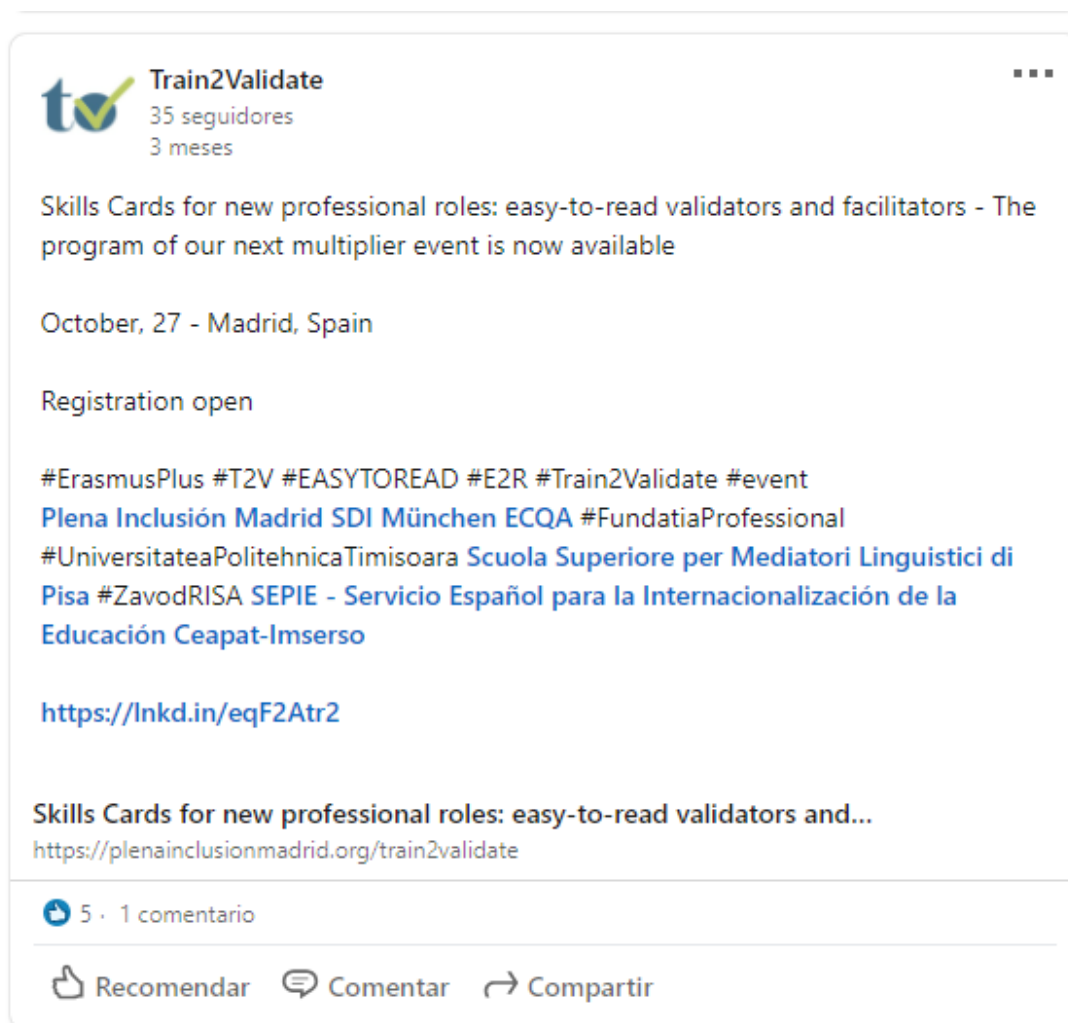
Train2Validate
35 seguidores
3 meses

Skills Cards for new professional roles: easy-to-read validators and facilitators - The program of our next multiplier event is now available

October, 27 - Madrid, Spain

Registration open

#ErasmusPlus #T2V #EASYTOREAD #E2R #Train2Validate #event
Plena Inclusión Madrid SDI München ECQA #FundatiaProfessional #UniversitateaPolitehnicaTimisoara Scuola Superiore per Mediatori Linguistici di Pisa #ZavodRISA SEPIE - Servicio Español para la Internacionalización de la Educación Ceapat-Imserso

https://lnkd.in/eqF2Atr2

Skills Cards for new professional roles: easy-to-read validators and...
https://plenainclusionmadrid.org/train2validate

5 · 1 comentario

Recomendar Comentar Compartir